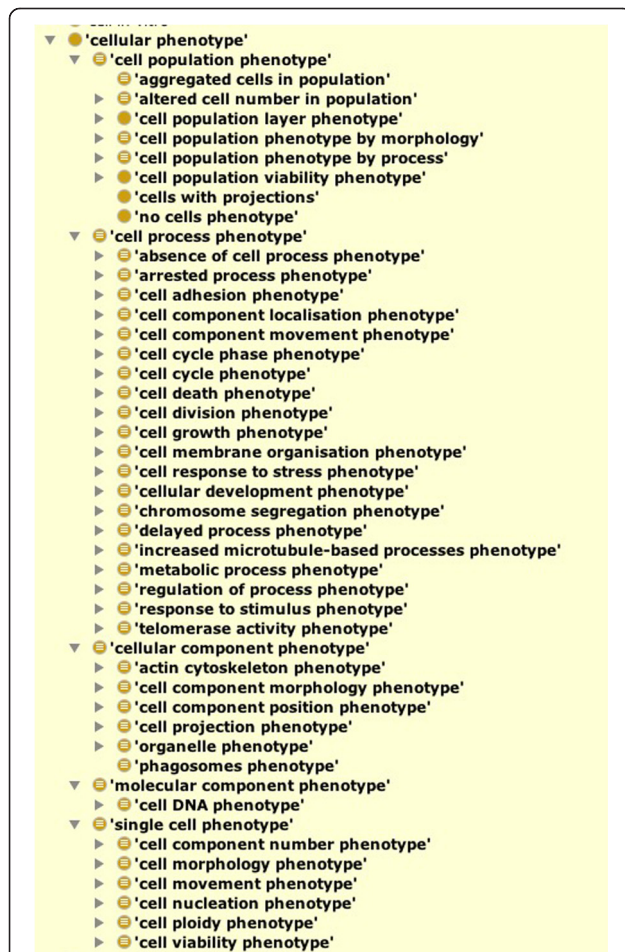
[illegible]
'cellular phenotype'
'cell population phenotype'
'aggregated cells in population'
'altered cell number in population'
'cell population layer phenotype'
'cell population phenotype by morphology'
'cell population phenotype by process'
'cell population viability phenotype'
'cells with projections'
'no cells phenotype'
'cell process phenotype'
'absence of cell process phenotype'
'arrested process phenotype'
'cell adhesion phenotype'
'cell component localisation phenotype'
'cell component movement phenotype'
'cell cycle phase phenotype'
'cell cycle phenotype'
'cell death phenotype'
'cell division phenotype'
'cell growth phenotype'
'cell membrane organisation phenotype'
'cell response to stress phenotype'
'cellular development phenotype'
'chromosome segregation phenotype'
'delayed process phenotype'
'increased microtubule-based processes phenotype'
'metabolic process phenotype'
'regulation of process phenotype'
'response to stimulus phenotype'
'telomerase activity phenotype'
'cellular component phenotype'
'actin cytoskeleton phenotype'
'cell component morphology phenotype'
'cell component position phenotype'
'cell projection phenotype'
'organelle phenotype'
'phagosomes phenotype'
'molecular component phenotype'
'cell DNA phenotype'
'single cell phenotype'
'cell component number phenotype'
'cell morphology phenotype'
'cell movement phenotype'
'cell nucleation phenotype'
'cell ploidy phenotype'
'cell viability phenotype'